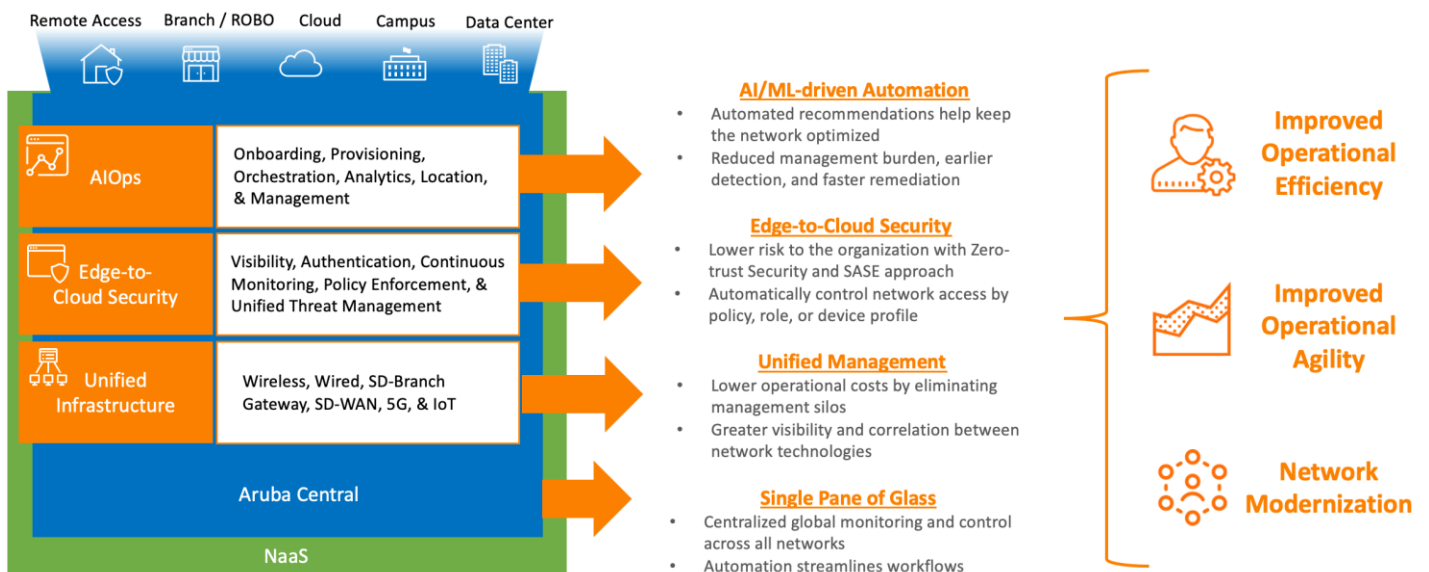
Remote Access Branch / ROBO Cloud Campus Data Center

AIOps

Onboarding, Provisioning, Orchestration, Analytics, Location, & Management

Edge-to-Cloud Security

Visibility, Authentication, Continuous Monitoring, Policy Enforcement, & Unified Threat Management

Unified Infrastructure

Wireless, Wired, SD-Branch Gateway, SD-WAN, 5G, & IoT

Aruba Central

NaaS

AI/ML-driven Automation

- Automated recommendations help keep the network optimized
- Reduced management burden, earlier detection, and faster remediation

Edge-to-Cloud Security

- Lower risk to the organization with Zero-trust Security and SASE approach
- Automatically control network access by policy, role, or device profile

Unified Management

- Lower operational costs by eliminating management silos
- Greater visibility and correlation between network technologies

Single Pane of Glass

- Centralized global monitoring and control across all networks
- Automation streamlines workflows

Improved Operational Efficiency

Improved Operational Agility

Network Modernization